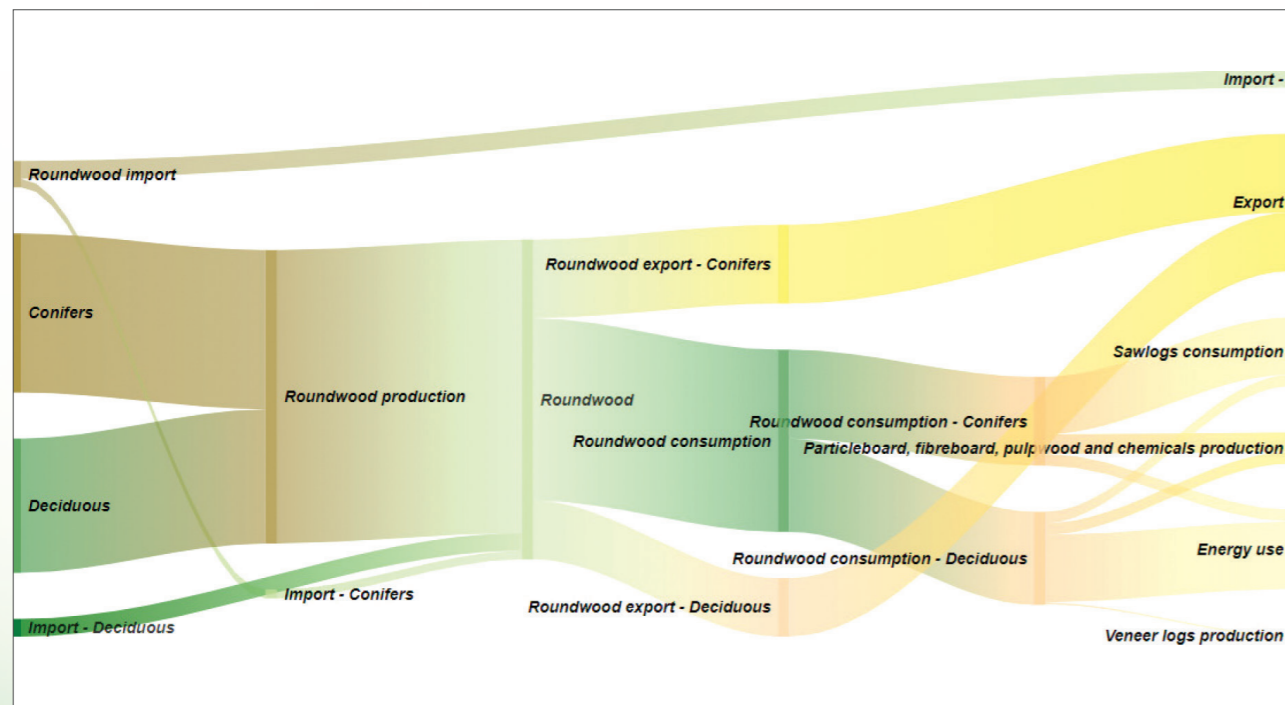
Import -

Roundwood import

Export

Roundwood export - Conifers

Conifers

Sawlogs consumption

Roundwood production

Roundwood

Roundwood consumption - Conifers

Roundwood consumption

Particleboard, fibreboard, pulpwood and chemicals production

Deciduous

Energy use

Roundwood consumption - Deciduous

Import - Conifers

Import - Deciduous

Roundwood export - Deciduous

Veneer logs production